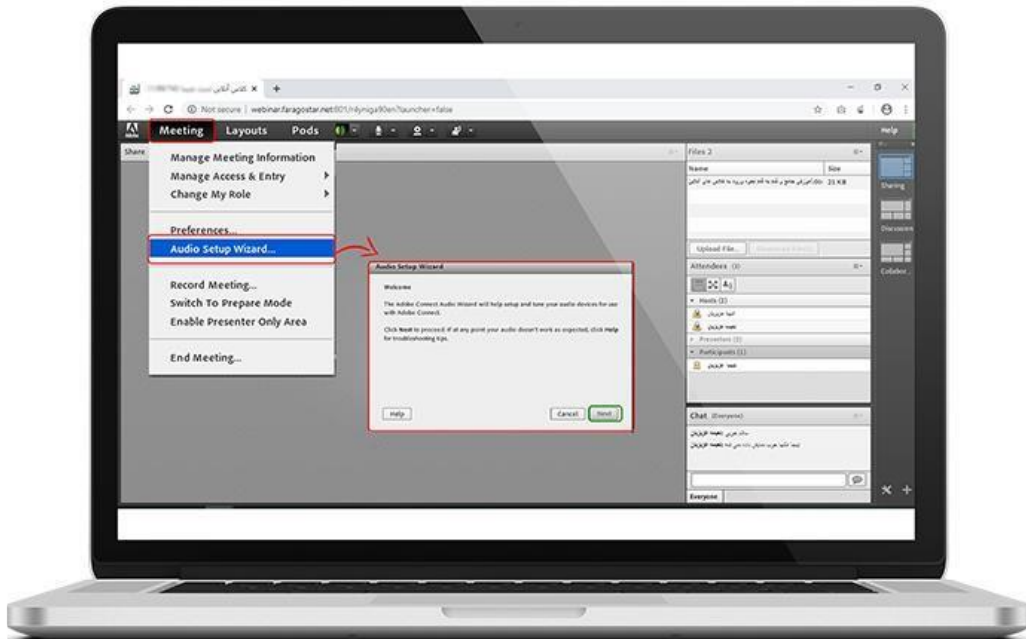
کلاس آنلاین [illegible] ×
Not secure | webinar.faragostar.net:801/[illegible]?launcher=false

Meeting Layouts Pods

Help

Share

Manage Meeting Information
Manage Access & Entry
Change My Role

Preferences...
Audio Setup Wizard...

Record Meeting...
Switch To Prepare Mode
Enable Presenter Only Area

End Meeting...

Audio Setup Wizard

Welcome

The Adobe Connect Audio Wizard will help setup and tune your audio devices for use with Adobe Connect.

Click Next to proceed. If at any point your audio doesn't work as expected, click Help for troubleshooting tips.

Help

Cancel Next

Files 2

| Name | Size |
|---|---|
| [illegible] | 23 KB |

Upload File...

Attendees (3)

Hosts (2)
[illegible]
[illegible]
Presenters (0)
Participants (1)
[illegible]

Chat (Everyone)

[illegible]
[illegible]

Everyone

Sharing
Discussion
Collabor...